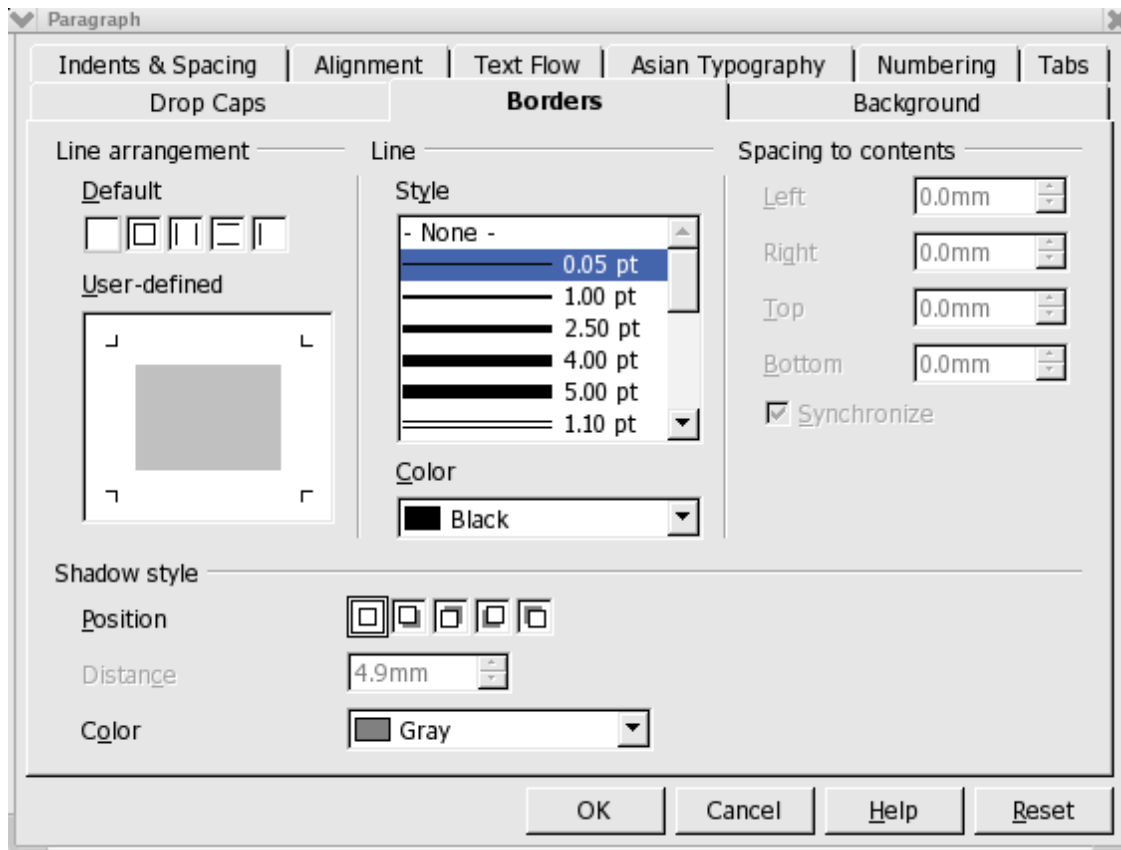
Paragraph

Indents & Spacing | Alignment | Text Flow | Asian Typography | Numbering | Tabs

Drop Caps | Borders | Background

Line arrangement

Default

User-defined

Line

Style

- None -
0.05 pt
1.00 pt
2.50 pt
4.00 pt
5.00 pt
1.10 pt

Color

Black

Spacing to contents

Left 0.0mm

Right 0.0mm

Top 0.0mm

Bottom 0.0mm

Synchronize

Shadow style

Position

Distance 4.9mm

Color Gray

OK Cancel Help Reset